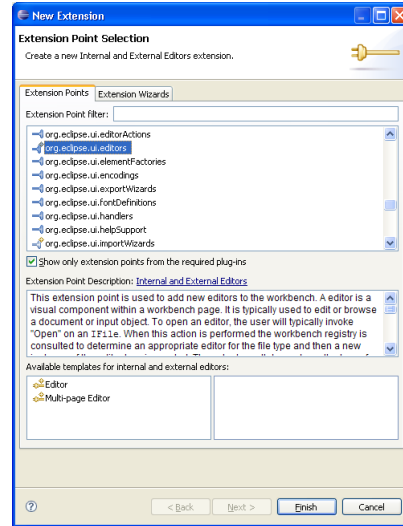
New Extension

Extension Point Selection

Create a new Internal and External Editors extension.

Extension Points | Extension Wizards

Extension Point filter:

org.eclipse.ui.editorActions
org.eclipse.ui.editors
org.eclipse.ui.elementFactories
org.eclipse.ui.encodings
org.eclipse.ui.exportWizards
org.eclipse.ui.fontDefinitions
org.eclipse.ui.handlers
org.eclipse.ui.helpSupport
org.eclipse.ui.importWizards

Show only extension points from the required plug-ins

Extension Point Description: Internal and External Editors

This extension point is used to add new editors to the workbench. A editor is a visual component within a workbench page. It is typically used to edit or browse a document or input object. To open an editor, the user will typically invoke "Open" on an IFile. When this action is performed the workbench registry is consulted to determine an appropriate editor for the file type and then a new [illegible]

Available templates for internal and external editors:

Editor
Multi-page Editor

< Back | Next > | Finish | Cancel